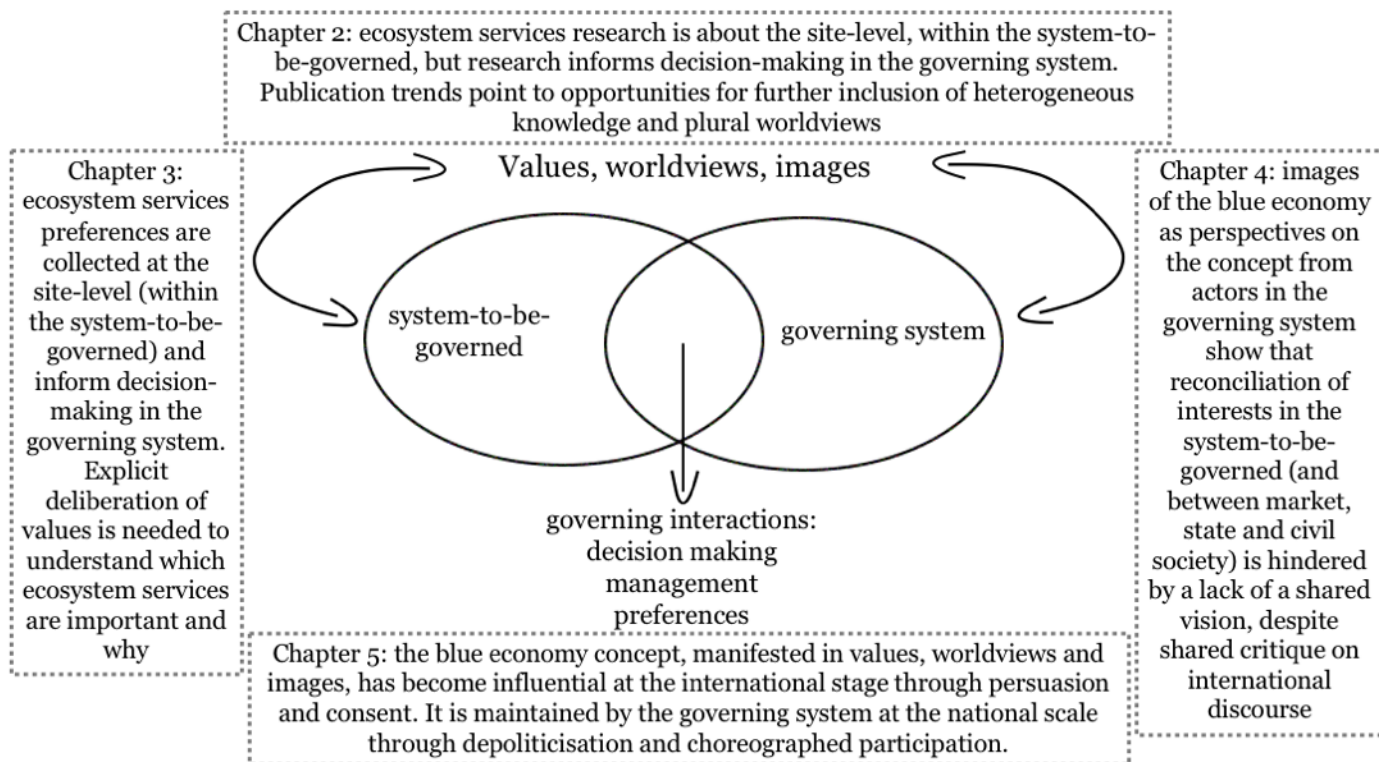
Chapter 2: ecosystem services research is about the site-level, within the system-to-be-governed, but research informs decision-making in the governing system. Publication trends point to opportunities for further inclusion of heterogeneous knowledge and plural worldviews

Chapter 3: ecosystem services preferences are collected at the site-level (within the system-to-be-governed) and inform decision-making in the governing system. Explicit deliberation of values is needed to understand which ecosystem services are important and why

Values, worldviews, images

system-to-be-governed

governing system

governing interactions: decision making management preferences

Chapter 4: images of the blue economy as perspectives on the concept from actors in the governing system show that reconciliation of interests in the system-to-be-governed (and between market, state and civil society) is hindered by a lack of a shared vision, despite shared critique on international discourse

Chapter 5: the blue economy concept, manifested in values, worldviews and images, has become influential at the international stage through persuasion and consent. It is maintained by the governing system at the national scale through depoliticisation and choreographed participation.